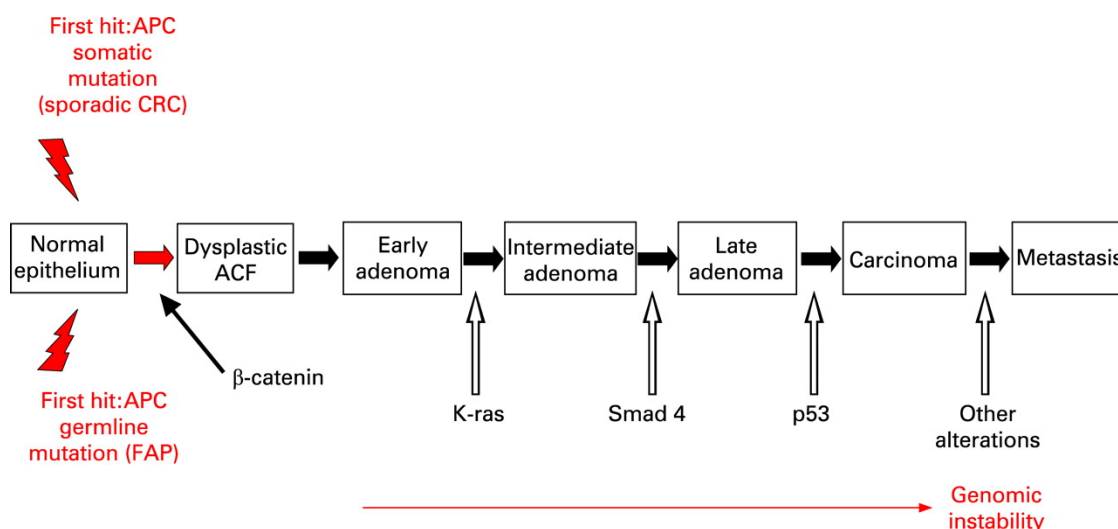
First hit:APC somatic mutation (sporadic CRC)

Normal epithelium

Dysplastic ACF

Early adenoma

Intermediate adenoma

Late adenoma

Carcinoma

Metastasis

β-catenin

First hit:APC germline mutation (FAP)

K-ras

Smad 4

p53

Other alterations

Genomic instability